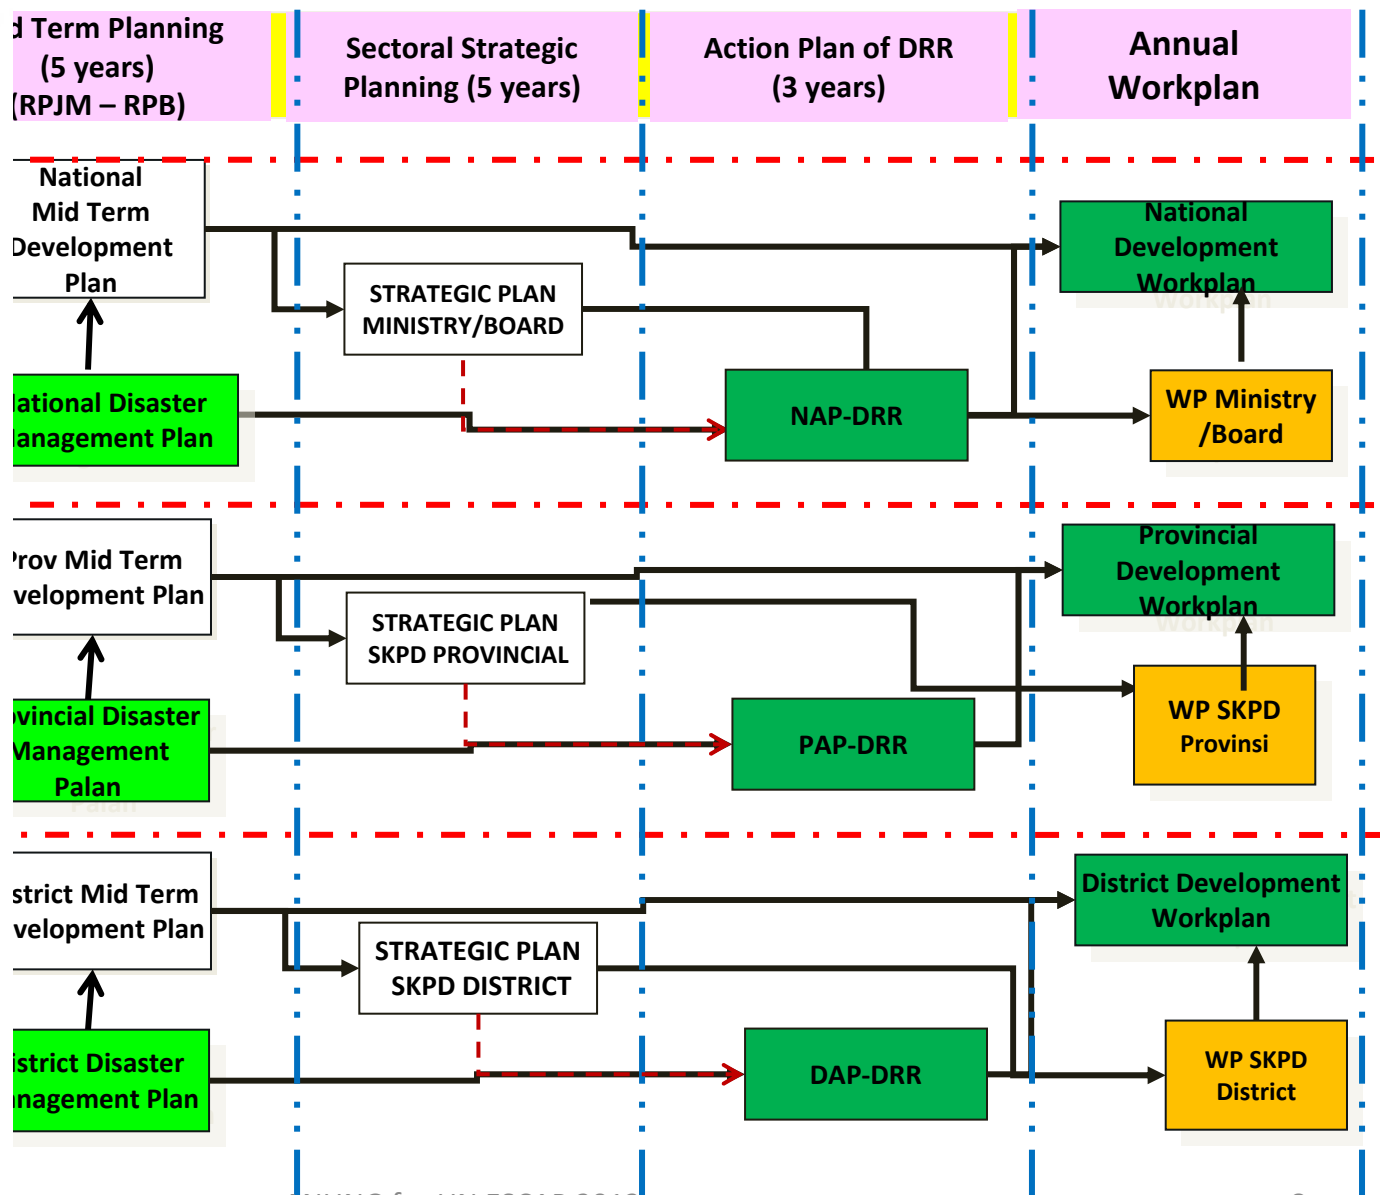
d Term Planning (5 years) (RPJM – RPB)

Sectoral Strategic Planning (5 years)

Action Plan of DRR (3 years)

Annual Workplan

National Mid Term Development Plan

STRATEGIC PLAN MINISTRY/BOARD

National Development Workplan

lational Disaster lanagement Plan

NAP-DRR

WP Ministry /Board

Prov Mid Term velopment Plan

STRATEGIC PLAN SKPD PROVINCIAL

Provincial Development Workplan

vincial Disaster Management Palan

PAP-DRR

WP SKPD Provinsi

strict Mid Term velopment Plan

STRATEGIC PLAN SKPD DISTRICT

District Development Workplan

istrict Disaster nagement Plan

DAP-DRR

WP SKPD District